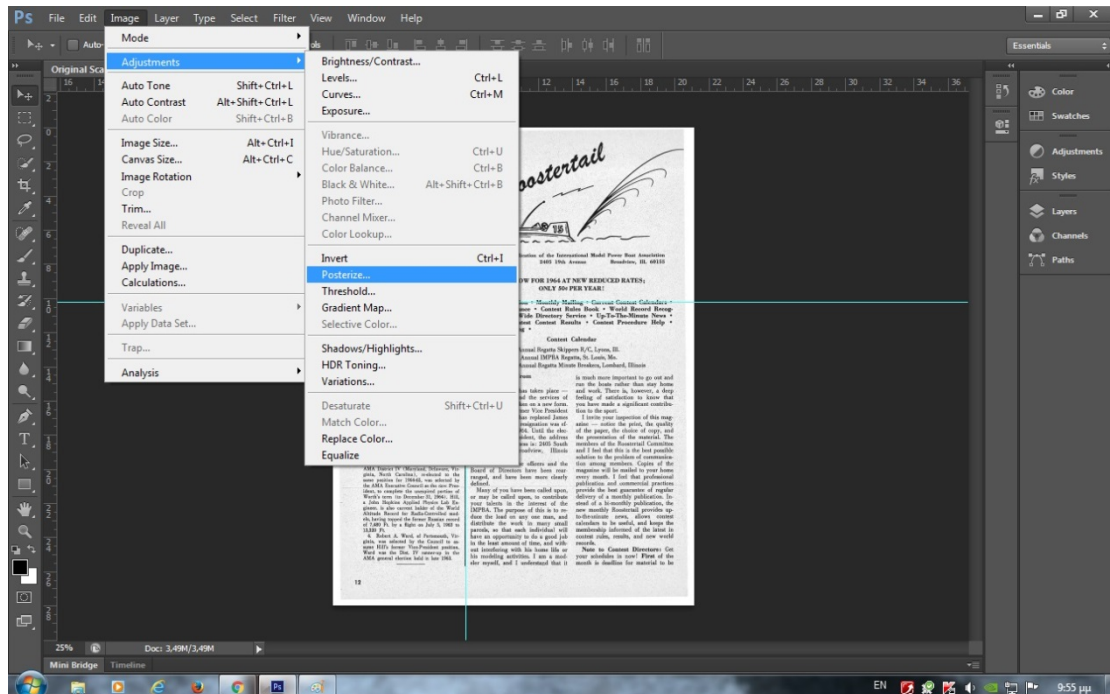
Ps File Edit Image Layer Type Select Filter View Window Help

Essentials

Mode
Adjustments
Auto Tone Shift+Ctrl+L
Auto Contrast Alt+Shift+Ctrl+L
Auto Color Shift+Ctrl+B
Image Size... Alt+Ctrl+I
Canvas Size... Alt+Ctrl+C
Image Rotation
Crop
Trim...
Reveal All
Duplicate...
Apply Image...
Calculations...
Variables
Apply Data Set...
Trap...
Analysis

Brightness/Contrast...
Levels... Ctrl+L
Curves... Ctrl+M
Exposure...
Vibrance...
Hue/Saturation... Ctrl+U
Color Balance... Ctrl+B
Black & White... Alt+Shift+Ctrl+B
Photo Filter...
Channel Mixer...
Color Lookup...
Invert Ctrl+I
Posterize...
Threshold...
Gradient Map...
Selective Color...
Shadows/Highlights...
HDR Toning...
Variations...
Desaturate Shift+Ctrl+U
Match Color...
Replace Color...
Equalize

Original Sca

Roostertail

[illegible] of the International Model Power Boat Association 2405 19th Avenue Broadview, Ill. 60155

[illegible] FOR 1964 AT NEW REDUCED RATES; ONLY 50¢ PER YEAR!

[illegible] • Monthly Mailing • Current Contest Calendars • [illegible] • Contest Rules Book • World Record Recap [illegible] Wide Directory Service • Up-To-The-Minute News • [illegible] Contest Results • Contest Procedure Help • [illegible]

Contest Calendar

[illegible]

12

Color
Swatches
Adjustments
Styles
Layers
Channels
Paths

25% Doc: 3,49M/3,49M
Mini Bridge Timeline

EN 9:55 μμ